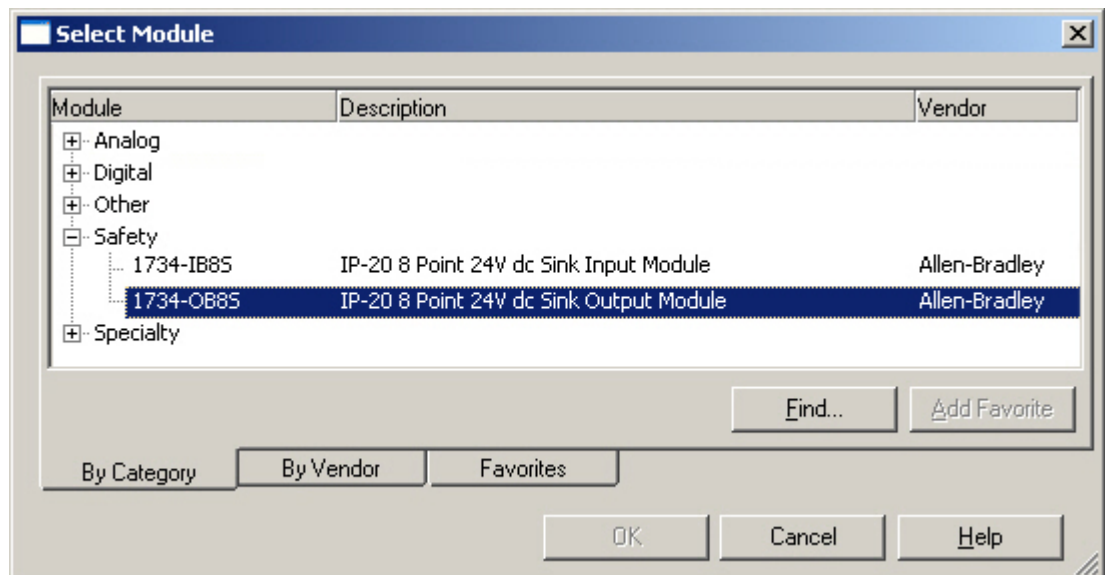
Select Module

| Module | Description | Vendor |
|---|---|---|
| Analog | | |
| Digital | | |
| Other | | |
| Safety | | |
| 1734-IB8S | IP-20 8 Point 24V dc Sink Input Module | Allen-Bradley |
| 1734-OB8S | IP-20 8 Point 24V dc Sink Output Module | Allen-Bradley |
| Specialty | | |

Find...
Add Favorite

By Category
By Vendor
Favorites

OK
Cancel
Help